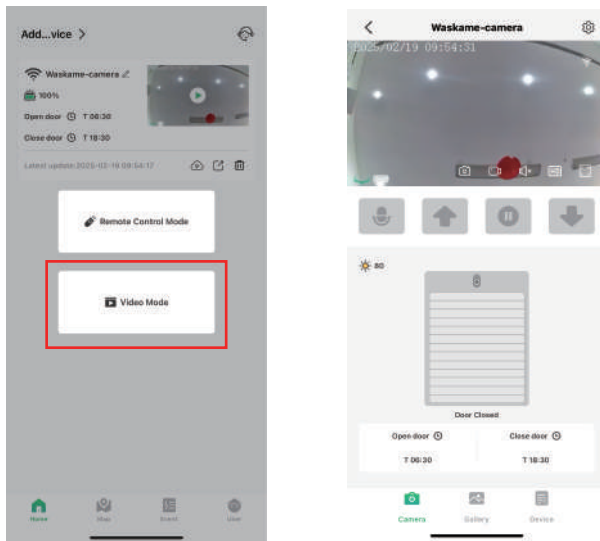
Add...vice >

Waskame-camera

100%

Open door T 06:30

Close door T 18:30

Latest update:2025-02-19 09:54:17

Remote Control Mode

Video Mode

Home Map Event User

< Waskame-camera

2025/02/19 09:54:31

80

Door Closed

Open door

Close door

T 06:30

T 18:30

Camera Gallery Device